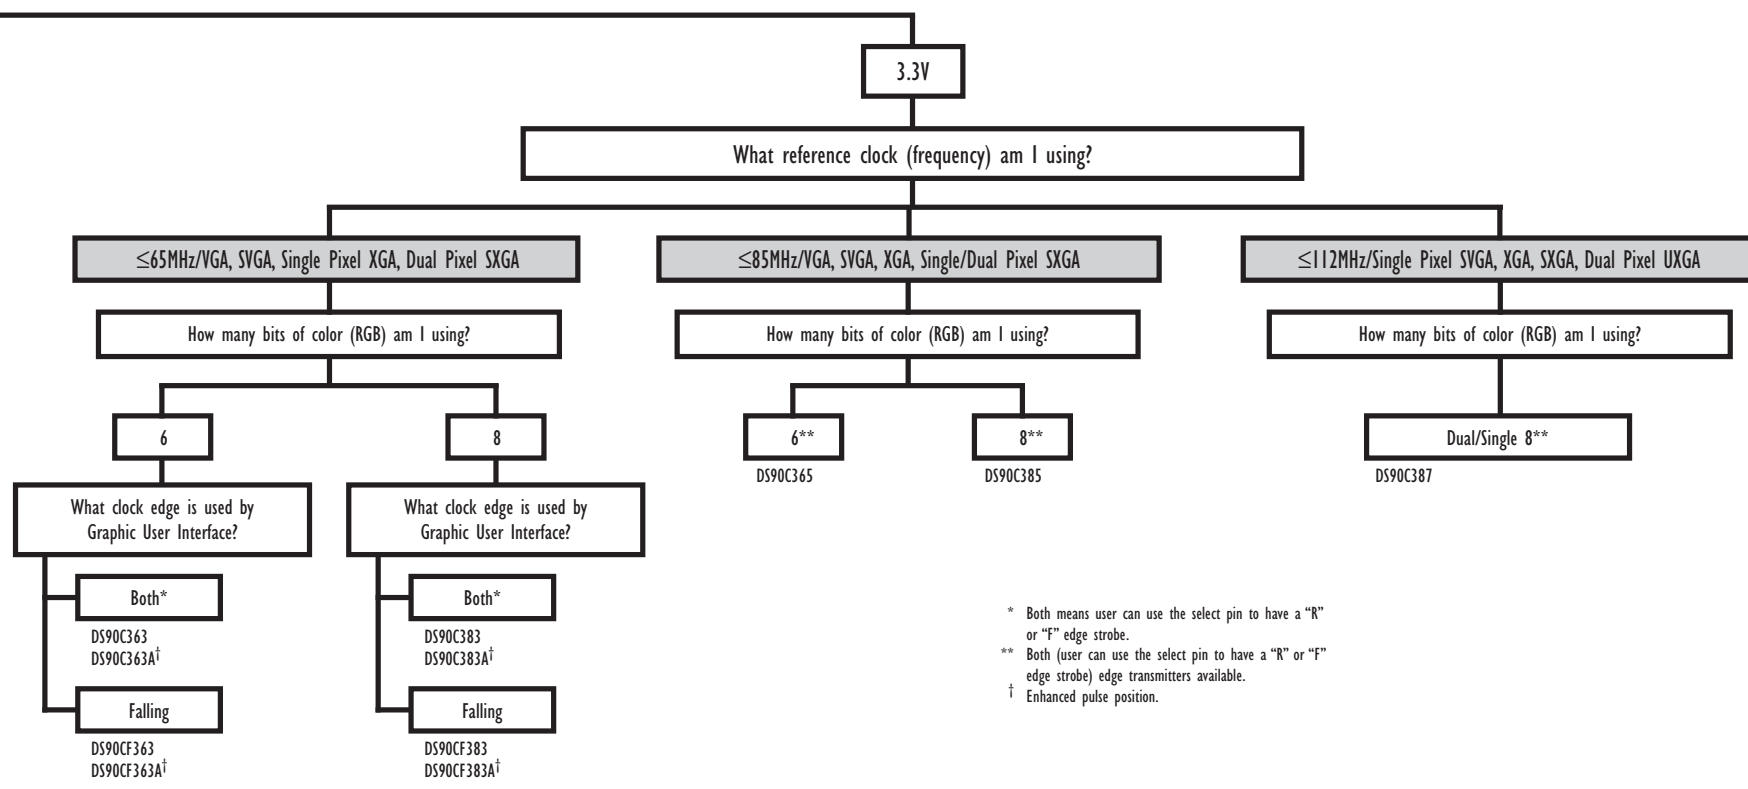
3.3V

What reference clock (frequency) am I using?

≤65MHz/VGA, SVGA, Single Pixel XGA, Dual Pixel SXGA

≤85MHz/VGA, SVGA, XGA, Single/Dual Pixel SXGA

≤112MHz/Single Pixel SVGA, XGA, SXGA, Dual Pixel UXGA

How many bits of color (RGB) am I using?

How many bits of color (RGB) am I using?

How many bits of color (RGB) am I using?

6

8

6**

DS90C365

8**

DS90C385

Dual/Single 8**

DS90C387

What clock edge is used by Graphic User Interface?

What clock edge is used by Graphic User Interface?

Both*

DS90C363
DS90C363A$^{\dagger}$

Falling

DS90CF363
DS90CF363A$^{\dagger}$

Both*

DS90C383
DS90C383A$^{\dagger}$

Falling

DS90CF383
DS90CF383A$^{\dagger}$

* Both means user can use the select pin to have a "R" or "F" edge strobe.
** Both (user can use the select pin to have a "R" or "F" edge strobe) edge transmitters available.
† Enhanced pulse position.